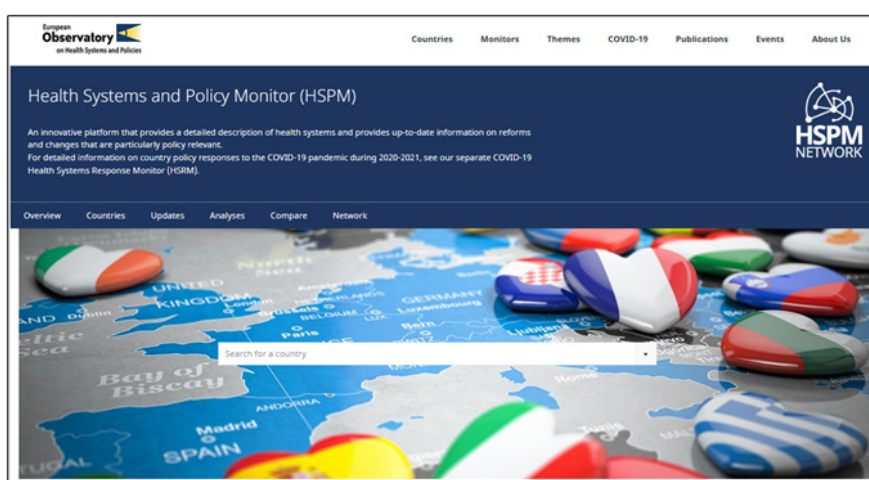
European Observatory on Health Systems and Policies

Countries Monitors Themes COVID-19 Publications Events About Us

Health Systems and Policy Monitor (HSPM)

An innovative platform that provides a detailed description of health systems and provides up-to-date information on reforms and changes that are particularly policy relevant.
For detailed information on country policy responses to the COVID-19 pandemic during 2020-2021, see our separate COVID-19 Health Systems Response Monitor (HSRM).

HSPM NETWORK

Overview Countries Updates Analyses Compare Network

North Sea
UNITED KINGDOM
London
Dublin
AND
eltic Sea
Amsterdam
Brussels
Paris
GERMANY
Luxembourg
Bern
Ljubljana
Bay of Biscay
ANDORRA
Madrid
SPAIN
Rome
Tunis
UGAL

Search for a country